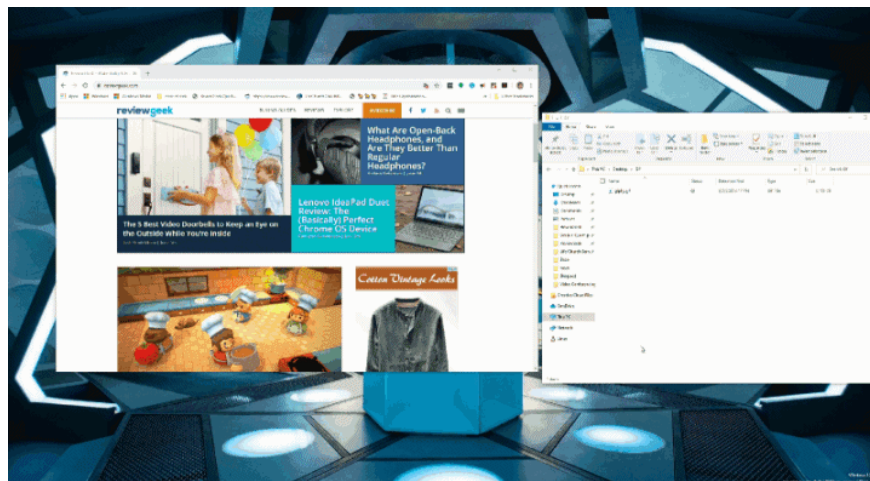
reviewgeek

What Are Open-Back Headphones, and Are They Better Than Regular Headphones?

The 5 Best Video Doorbells to Keep an Eye on the Outside While You're Inside

Lenovo IdeaPad Duet Review: The (Basically) Perfect Chrome OS Device

Cotton Vintage Looks

File Home Share View

This PC